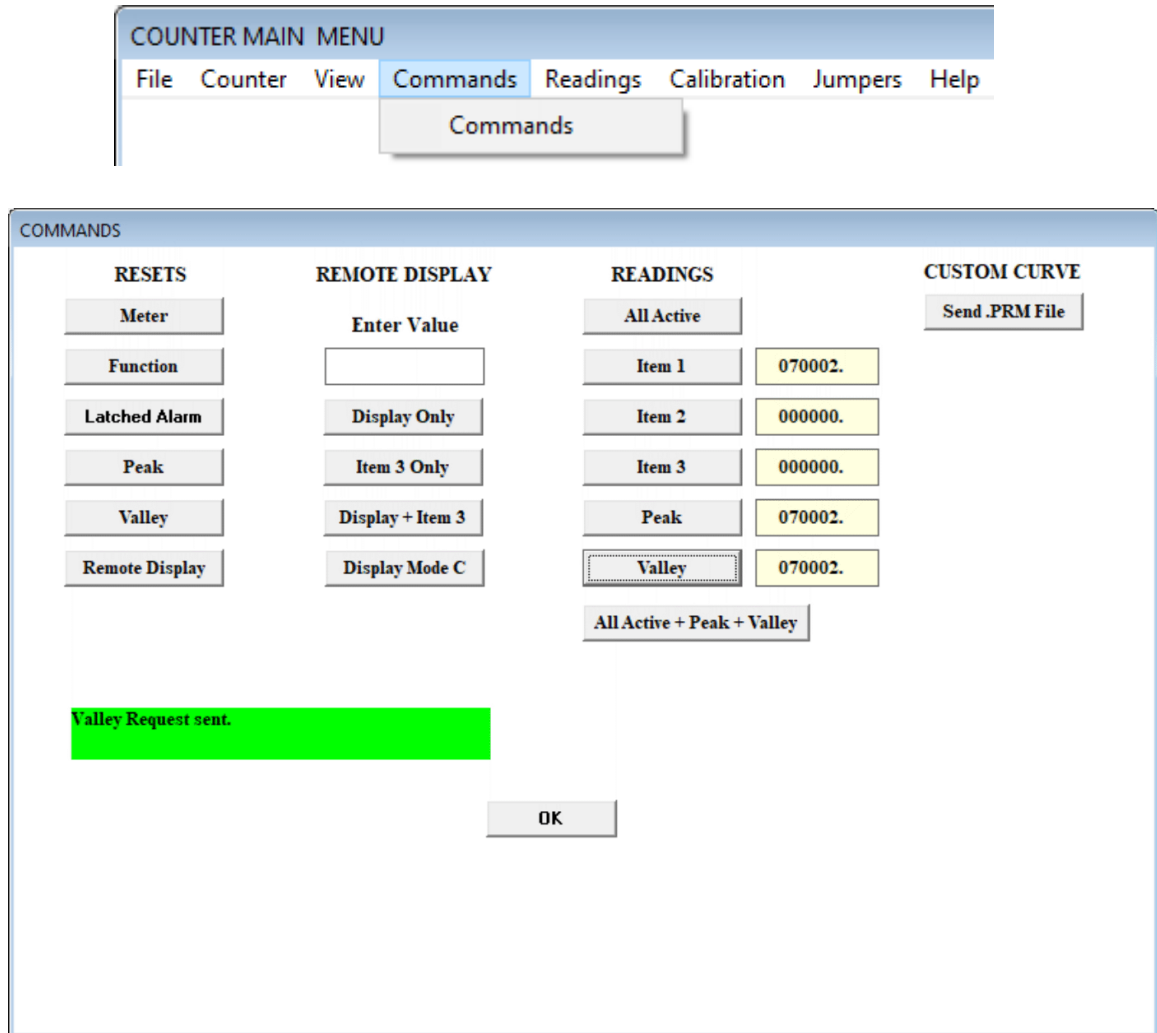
COUNTER MAIN MENU

File Counter View Commands Readings Calibration Jumpers Help

Commands

COMMANDS

RESETS

Meter

Function

Latched Alarm

Peak

Valley

Remote Display

REMOTE DISPLAY

Enter Value

Display Only

Item 3 Only

Display + Item 3

Display Mode C

READINGS

All Active

Item 1 070002.

Item 2 000000.

Item 3 000000.

Peak 070002.

Valley 070002.

All Active + Peak + Valley

CUSTOM CURVE

Send .PRM File

Valley Request sent.

OK